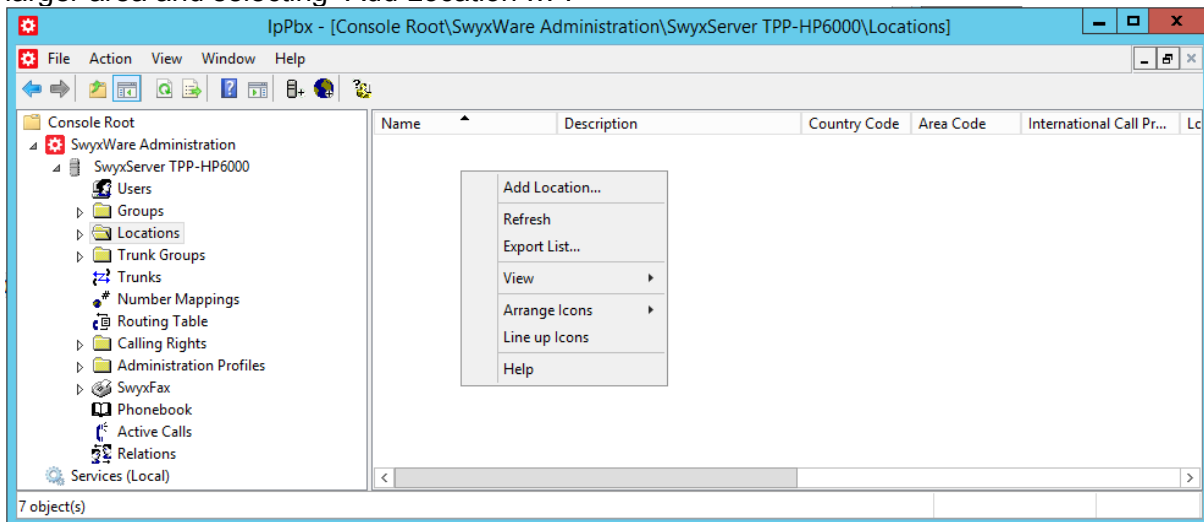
larger area and selecting "Add Location...".

IpPbx - [Console Root\SwyxWare Administration\SwyxServer TPP-HP6000\Locations]

File Action View Window Help

Console Root
SwyxWare Administration
SwyxServer TPP-HP6000
Users
Groups
Locations
Trunk Groups
Trunks
Number Mappings
Routing Table
Calling Rights
Administration Profiles
SwyxFax
Phonebook
Active Calls
Relations
Services (Local)

| Name | Description | Country Code | Area Code | International Call Pr... | Lc |
|---|---|---|---|---|---|

Add Location...
Refresh
Export List...
View
Arrange Icons
Line up Icons
Help

7 object(s)